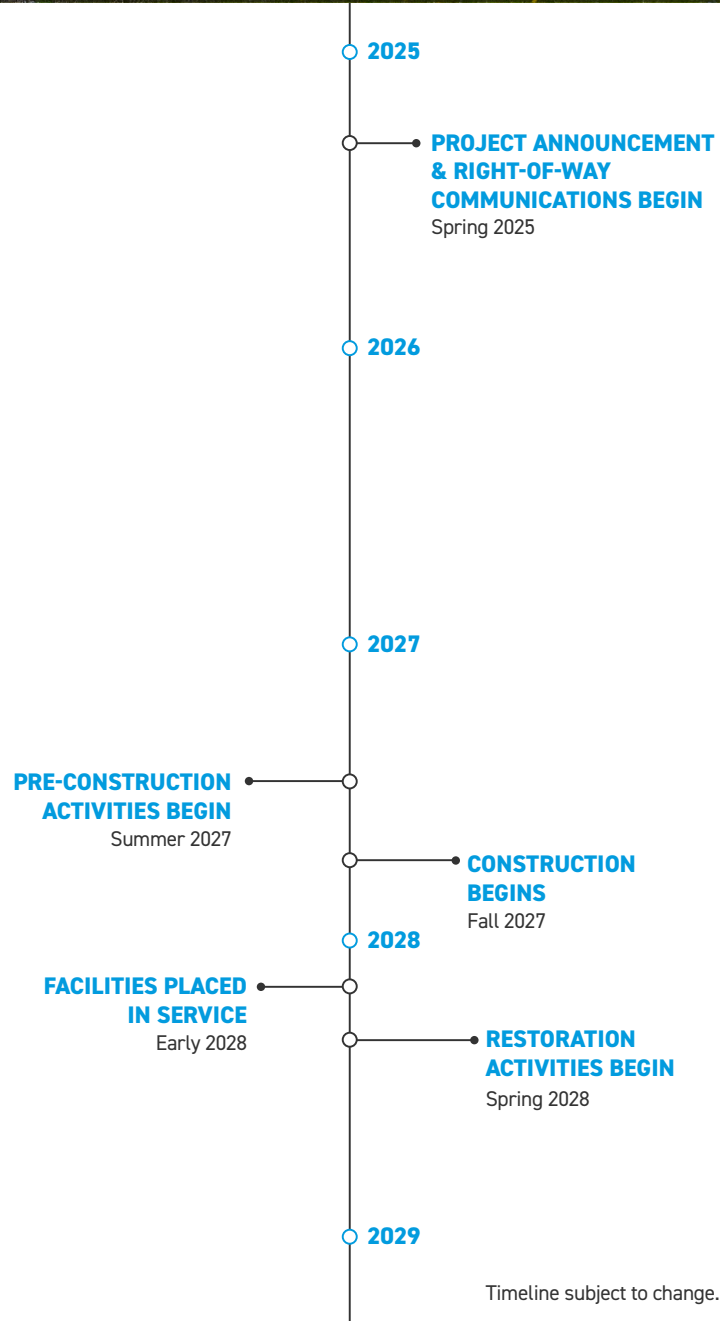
2025

PROJECT ANNOUNCEMENT & RIGHT-OF-WAY COMMUNICATIONS BEGIN
Spring 2025

2026

2027

PRE-CONSTRUCTION ACTIVITIES BEGIN
Summer 2027

CONSTRUCTION BEGINS
Fall 2027

2028

FACILITIES PLACED IN SERVICE
Early 2028

RESTORATION ACTIVITIES BEGIN
Spring 2028

2029

Timeline subject to change.